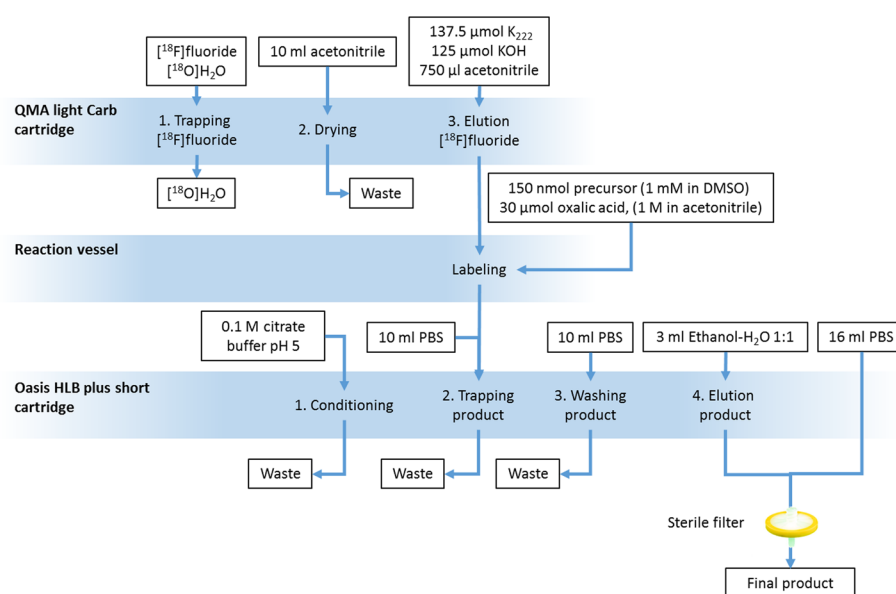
[$^{18}$F]fluoride
[$^{18}$O]H$_2$O

10 ml acetonitrile

137.5 µmol K$_{222}$
125 µmol KOH
750 µl acetonitrile

QMA light Carb cartridge

1. Trapping
[$^{18}$F]fluoride

2. Drying

3. Elution
[$^{18}$F]fluoride

[$^{18}$O]H$_2$O

Waste

150 nmol precursor (1 mM in DMSO)
30 µmol oxalic acid, (1 M in acetonitrile)

Reaction vessel

Labeling

0.1 M citrate buffer pH 5

10 ml PBS

10 ml PBS

3 ml Ethanol-H$_2$O 1:1

16 ml PBS

Oasis HLB plus short cartridge

1. Conditioning

2. Trapping product

3. Washing product

4. Elution product

Waste

Waste

Waste

Sterile filter

Final product